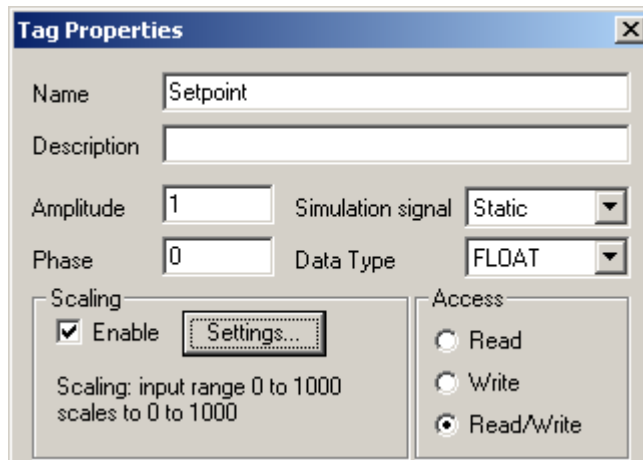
Tag Properties

Name Setpoint

Description

Amplitude 1

Simulation signal Static

Phase 0

Data Type FLOAT

Scaling

Enable

Settings...

Scaling: input range 0 to 1000 scales to 0 to 1000

Access

Read

Write

Read/Write